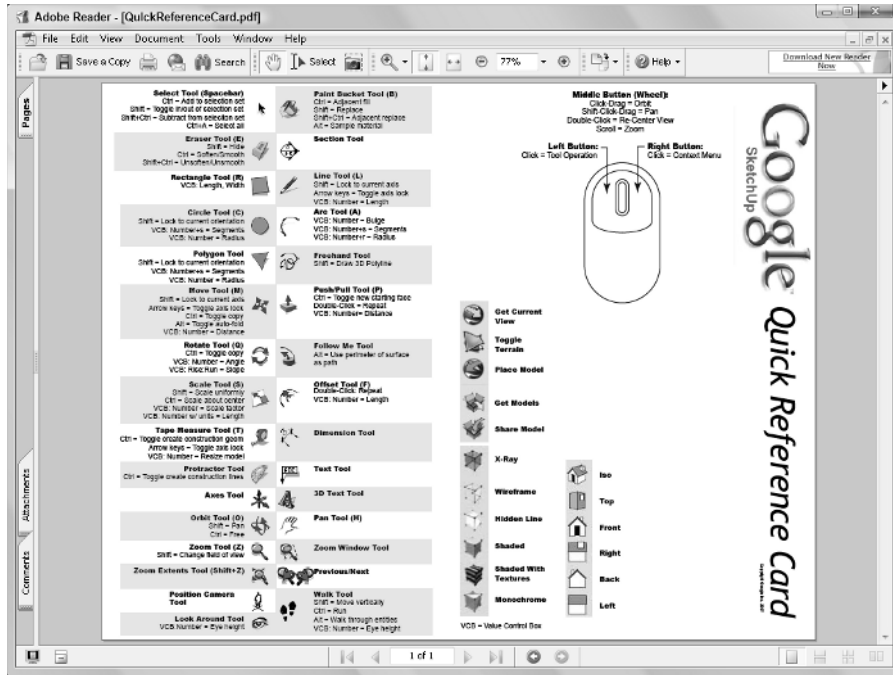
Adobe Reader - [QuickReferenceCard.pdf]

File Edit View Document Tools Window Help

Save a Copy Search Select 77% Help

Download New Reader Now

Pages

Attachments

Comments

Select Tool (Spacebar)
Ctrl = Add to selection set
Shift = Toggle in/out of selection set
Shift+Ctrl = Subtract from selection set
Ctrl+A = Select all

Paint Bucket Tool (B)
Ctrl = Adjacent fill
Shift = Replace
Shift+Ctrl = Adjacent replace
Alt = Sample material

Eraser Tool (E)
Shift = Hide
Ctrl = Soften/Smooth
Shift+Ctrl = Unsoften/Unsmooth

Section Tool

Rectangle Tool (R)
VCB: Length, Width

Line Tool (L)
Shift = Lock to current axis
Arrow keys = Toggle axis lock
Shift+Ctrl = Adjacent lock
VCB: Number = Length

Circle Tool (C)
Shift = Lock to current orientation
VCB: Number+s = Segments
VCB: Number = Radius

Arc Tool (A)
VCB: Number = Bulge
VCB: Number+s = Segments
VCB: Number+r = Radius

Polygon Tool
Shift = Lock to current orientation
VCB: Number+s = Segments
VCB: Number = Radius

Freehand Tool
Shift = Draw 3D Polyline

Move Tool (M)
Shift = Lock to current axis
Arrow keys = Toggle axis lock
Ctrl = Toggle copy
Alt = Toggle auto-fold
VCB: Number = Distance

Push/Pull Tool (P)
Ctrl = Toggle new starting face
Double-Click = Repeat
VCB: Number= Distance

Rotate Tool (Q)
Ctrl = Toggle copy
VCB: Number = Angle
VCB: Rise:Run = Slope

Follow Me Tool
Alt = Use perimeter of surface as path

Scale Tool (S)
Shift = Scale uniformly
Ctrl = Scale about center
VCB: Number = Scale factor
VCB: Number w/ units = Length

Offset Tool (F)
Double-Click: Repeat
VCB: Number = Length

Tape Measure Tool (T)
Ctrl = Toggle create construction geom
Arrow keys = Toggle axis lock
VCB: Number = Resize model

Dimension Tool

Protractor Tool
Ctrl = Toggle create construction lines

Text Tool

Axes Tool

3D Text Tool

Orbit Tool (O)
Shift = Pan
Ctrl = Free

Pan Tool (H)

Zoom Tool (Z)
Shift = Change field of view

Zoom Window Tool

Zoom Extents Tool (Shift+Z)

Previous/Next

Position Camera Tool

Walk Tool
Shift = Move vertically
Ctrl = Run
Alt = Walk through entities
VCB: Number = Eye height

Look Around Tool
VCB: Number = Eye height

Get Current View

Toggle Terrain

Place Model

Get Models

Share Model

X-Ray

Wireframe

Hidden Line

Shaded

Shaded With Textures

Monochrome

VCB = Value Control Box

Iso

Top

Front

Right

Back

Left

Middle Button (Wheel):
Click-Drag = Orbit
Shift-Click-Drag = Pan
Double-Click = Re-Center View
Scroll = Zoom

Left Button:
Click = Tool Operation

Right Button:
Click = Context Menu

Google SketchUp

Quick Reference Card

1 of 1